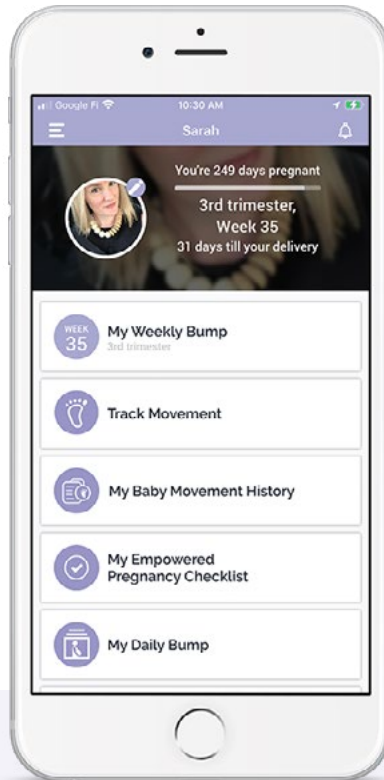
Google Fi 10:30 AM

Sarah

You're 249 days pregnant

3rd trimester, Week 35

31 days till your delivery

WEEK 35 My Weekly Bump
3rd trimester

Track Movement

My Baby Movement History

My Empowered Pregnancy Checklist

My Daily Bump